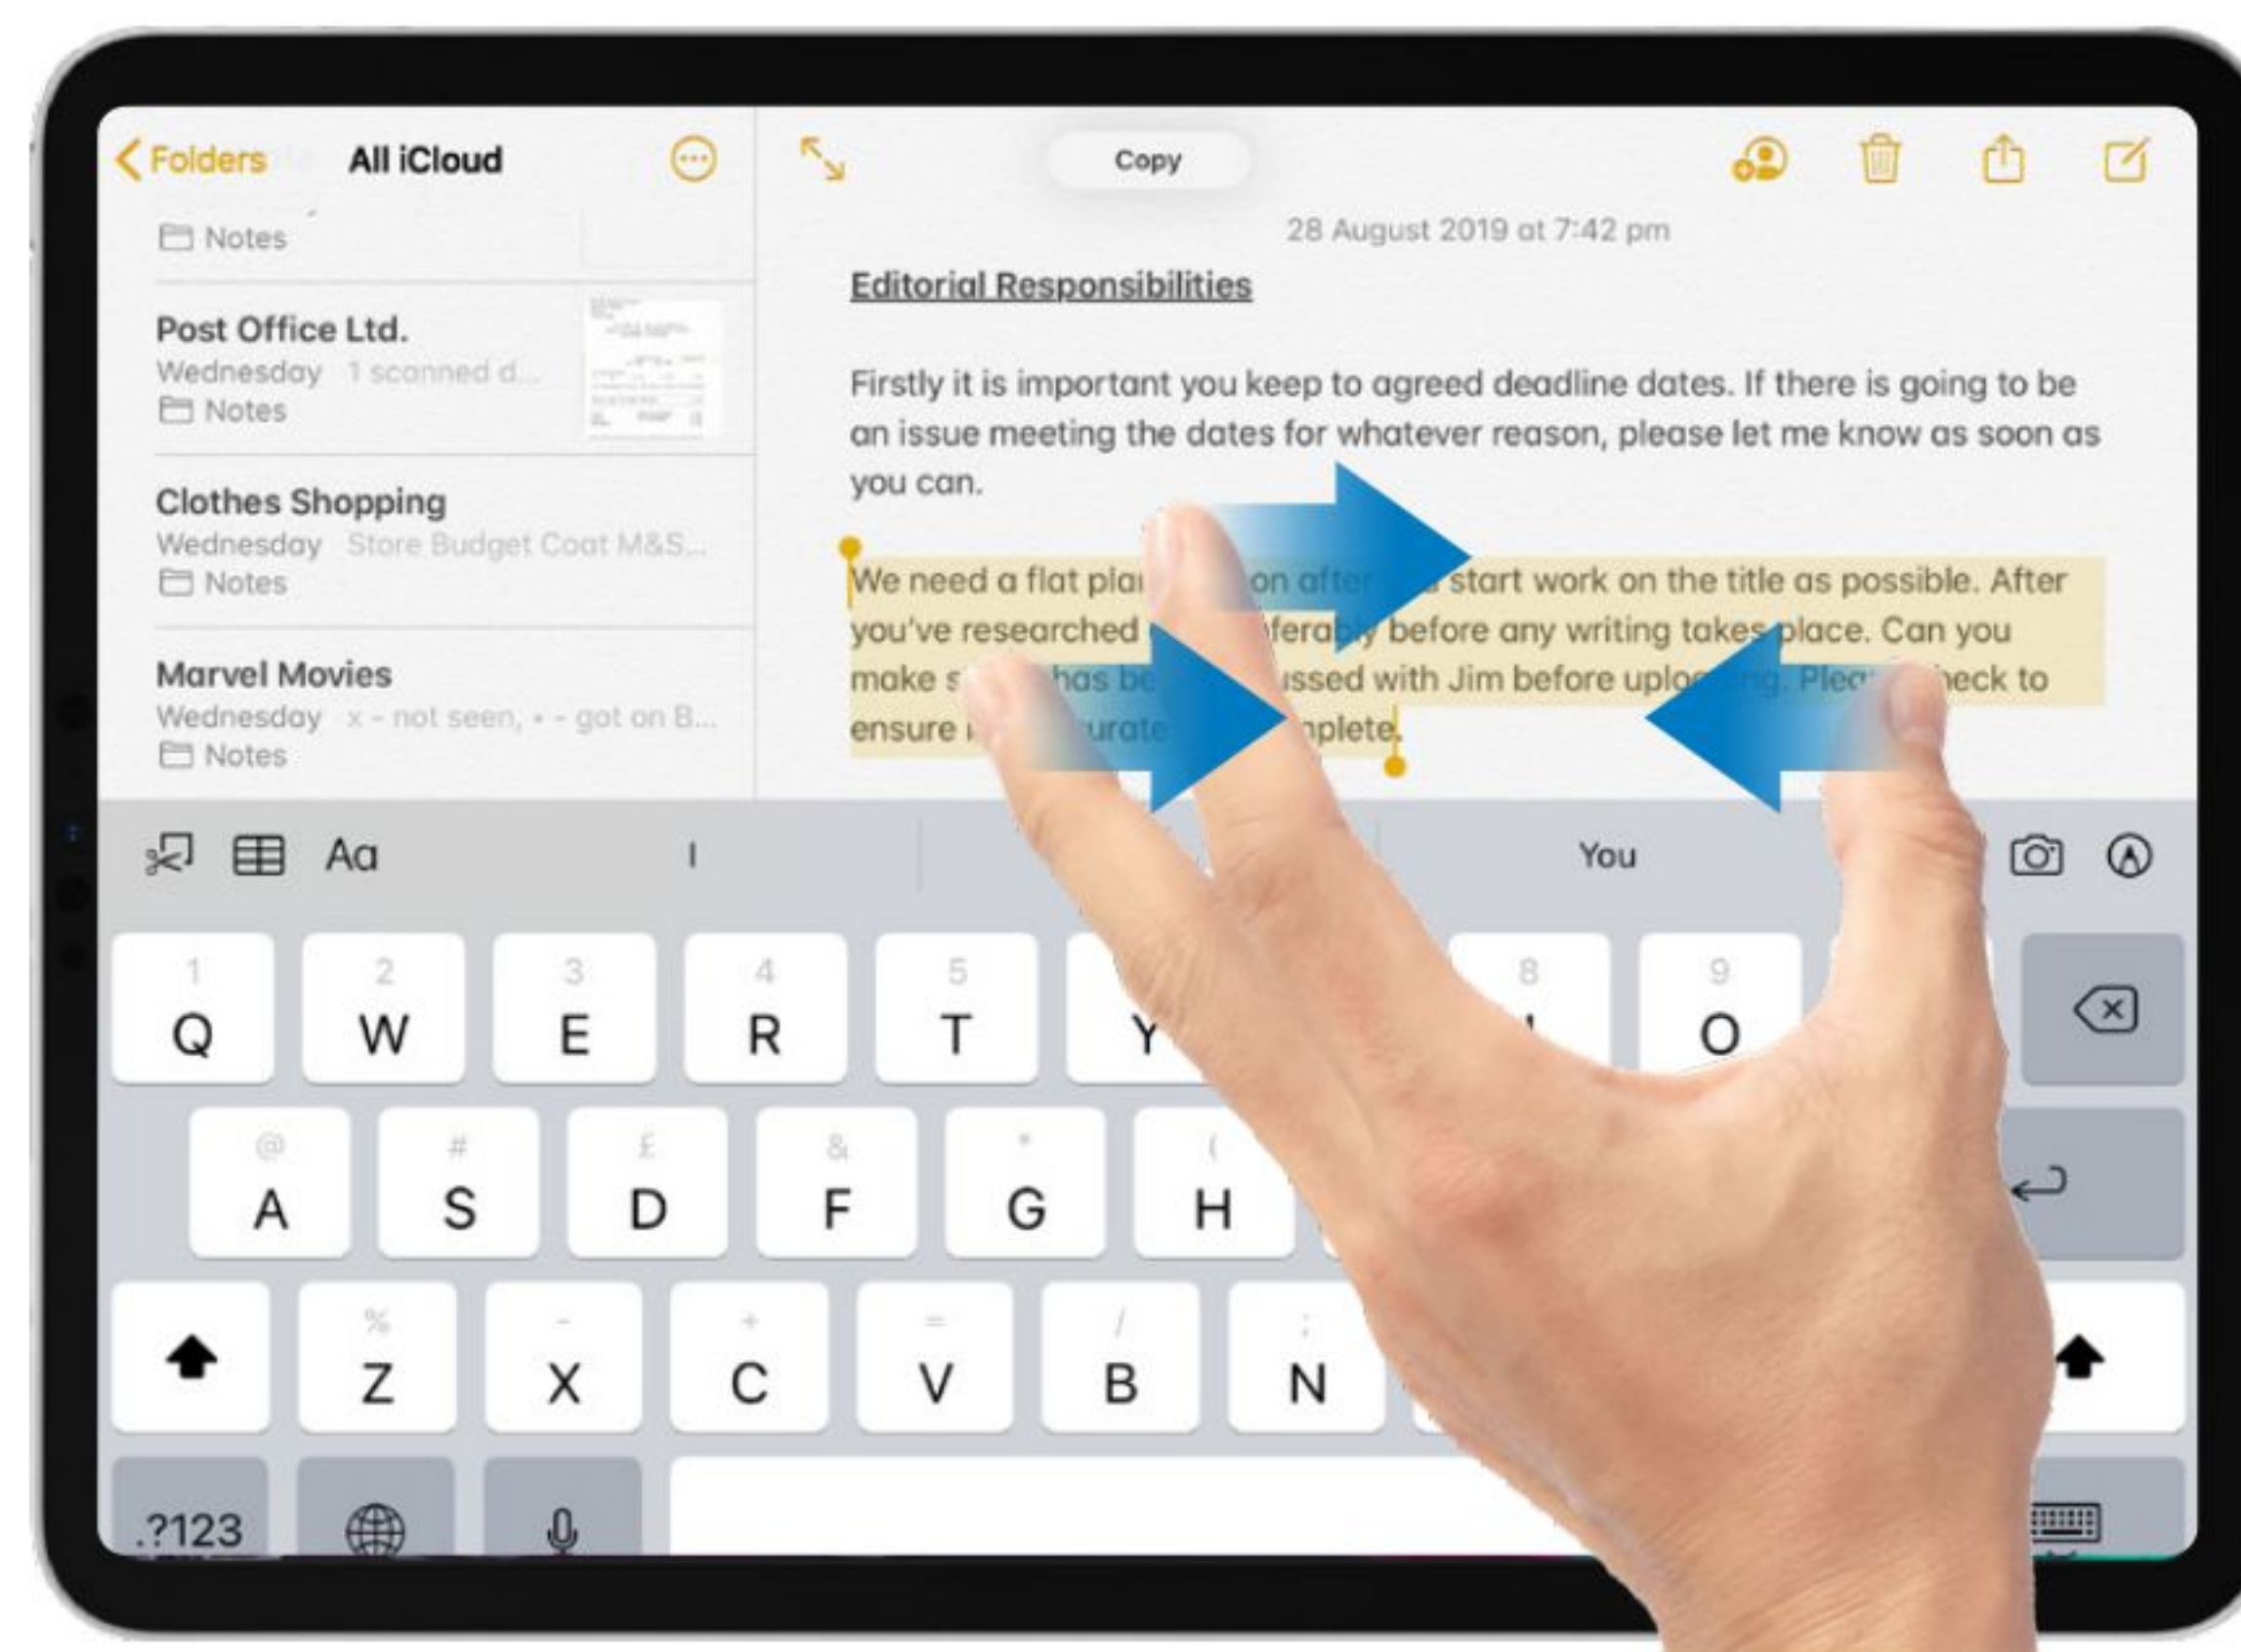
Folders All iCloud

Notes

Post Office Ltd.
Wednesday 1 scanned d...
Notes

Clothes Shopping
Wednesday Store Budget Coat M&S...
Notes

Marvel Movies
Wednesday x - not seen, • - got on B...
Notes

Copy

28 August 2019 at 7:42 pm

Editorial Responsibilities

Firstly it is important you keep to agreed deadline dates. If there is going to be an issue meeting the dates for whatever reason, please let me know as soon as you can.

We need a flat pla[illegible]on after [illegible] start work on the title as possible. After you've researched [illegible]ferably before any writing takes place. Can you make s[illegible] has be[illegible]ussed with Jim before uplo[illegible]ng. Plea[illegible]heck to ensure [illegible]urate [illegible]nplete.

Aa I You

1 Q 2 W 3 E 4 R 5 T Y 8 9 O
@ A # S £ D & F * G ( H
% Z - X + C = V / B ; N
.?123